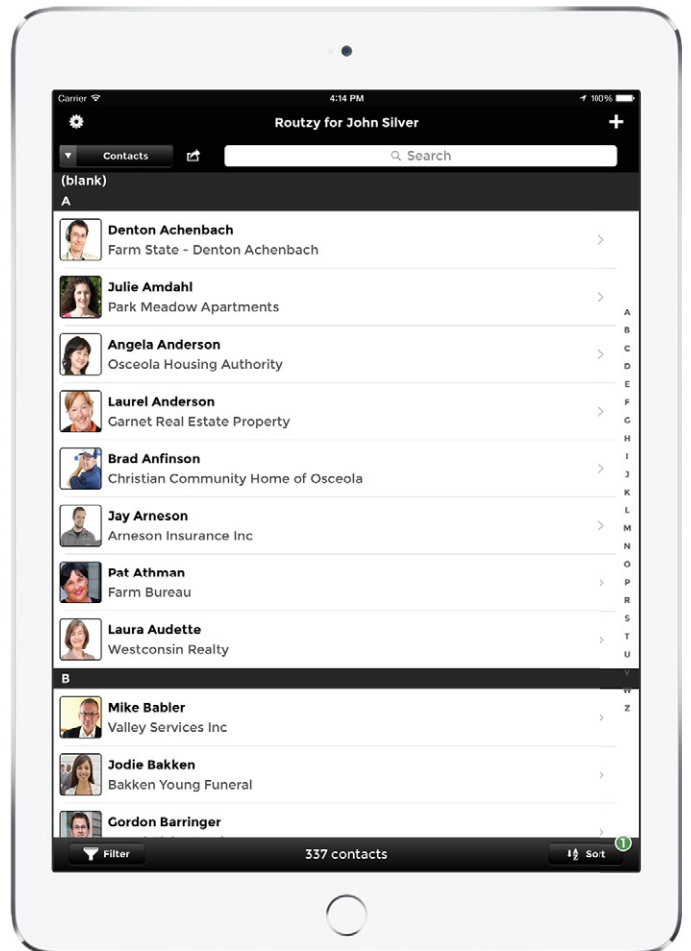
Carrier 4:14 PM 100%

Routzy for John Silver

+

Contacts

Search

(blank)

A

Denton Achenbach
Farm State - Denton Achenbach

Julie Amdahl
Park Meadow Apartments

Angela Anderson
Osceola Housing Authority

Laurel Anderson
Garnet Real Estate Property

Brad Anfinson
Christian Community Home of Osceola

Jay Arneson
Arneson Insurance Inc

Pat Athman
Farm Bureau

Laura Audette
Westconsin Realty

B

Mike Babler
Valley Services Inc

Jodie Bakken
Bakken Young Funeral

Gordon Barringer

A B C D E F G H I J K L M N O P R S T U V W Z

Filter

337 contacts

Sort

1